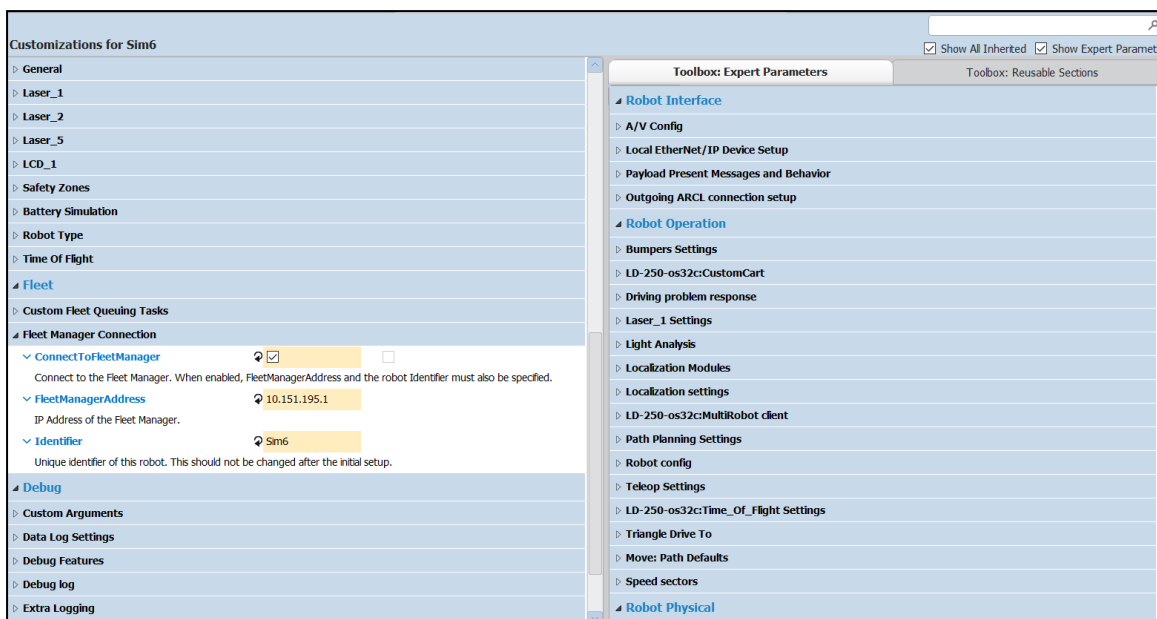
Customizations for Sim6

Show All Inherited  Show Expert Paramet

General
Laser_1
Laser_2
Laser_5
LCD_1
Safety Zones
Battery Simulation
Robot Type
Time Of Flight
Fleet
Custom Fleet Queuing Tasks
Fleet Manager Connection
ConnectToFleetManager
Connect to the Fleet Manager. When enabled, FleetManagerAddress and the robot Identifier must also be specified.
FleetManagerAddress 10.151.195.1
IP Address of the Fleet Manager.
Identifier Sim6
Unique identifier of this robot. This should not be changed after the initial setup.
Debug
Custom Arguments
Data Log Settings
Debug Features
Debug log
Extra Logging

Toolbox: Expert Parameters
Toolbox: Reusable Sections

Robot Interface
A/V Config
Local EtherNet/IP Device Setup
Payload Present Messages and Behavior
Outgoing ARCL connection setup
Robot Operation
Bumpers Settings
LD-250-os32c:CustomCart
Driving problem response
Laser_1 Settings
Light Analysis
Localization Modules
Localization settings
LD-250-os32c:MultiRobot client
Path Planning Settings
Robot config
Teleop Settings
LD-250-os32c:Time_Of_Flight Settings
Triangle Drive To
Move: Path Defaults
Speed sectors
Robot Physical